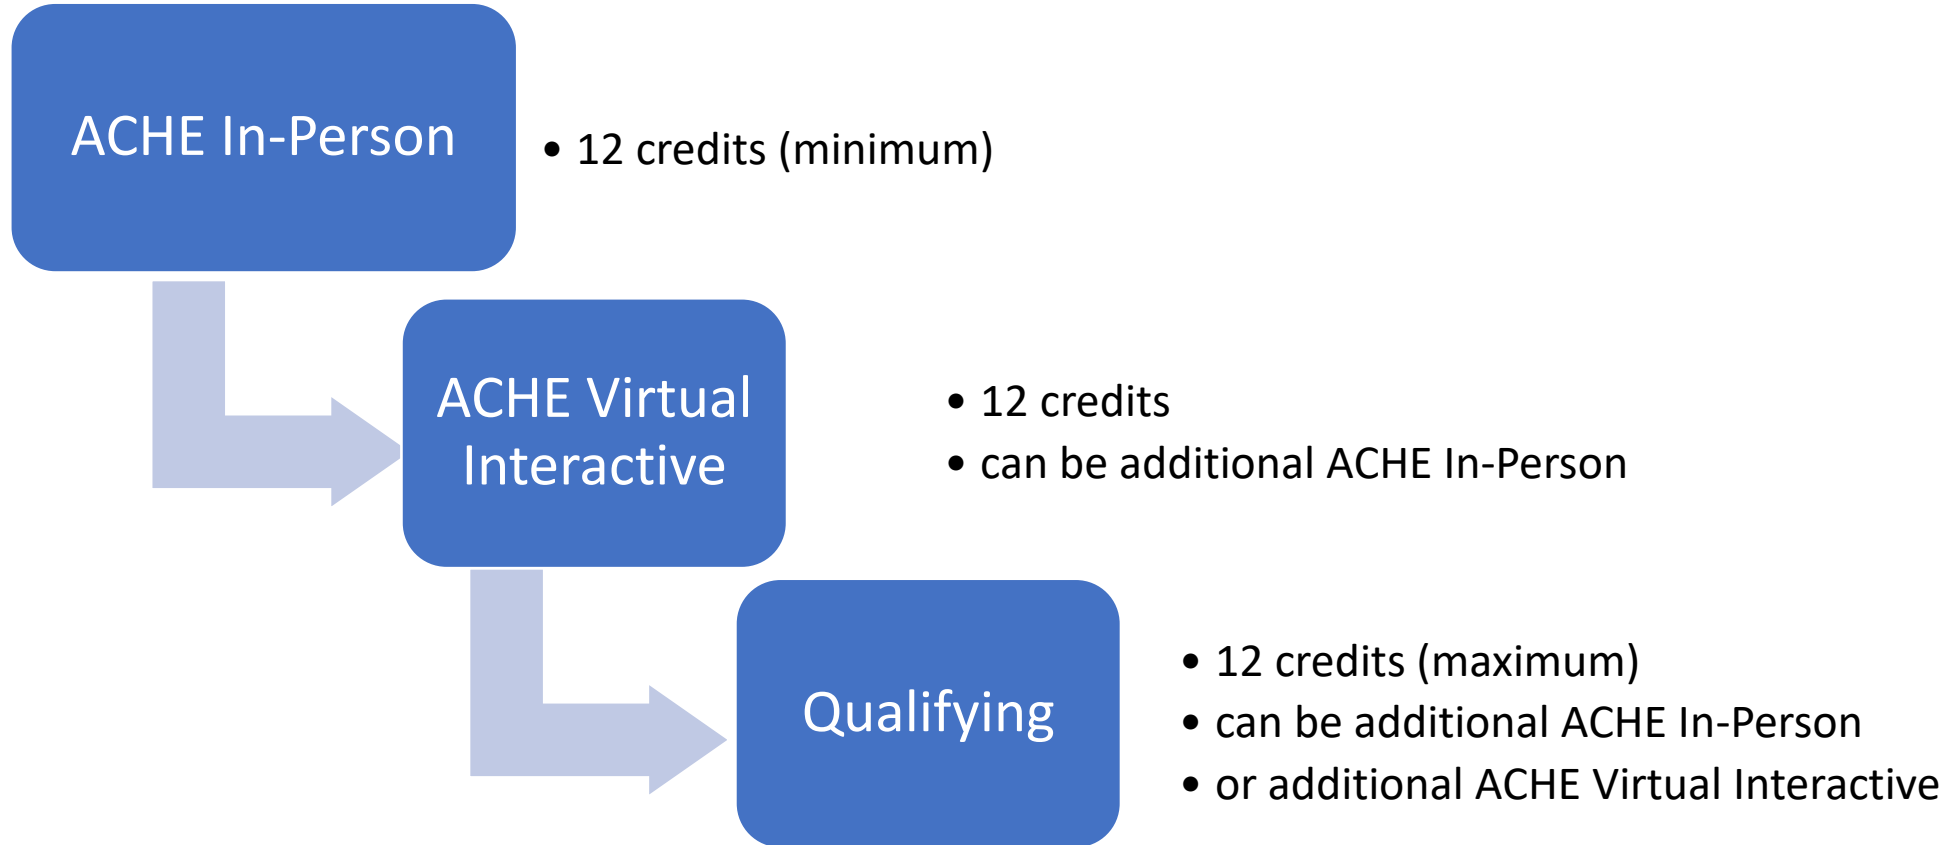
ACHE In-Person

• 12 credits (minimum)

ACHE Virtual Interactive

• 12 credits
• can be additional ACHE In-Person

Qualifying

• 12 credits (maximum)
• can be additional ACHE In-Person
• or additional ACHE Virtual Interactive